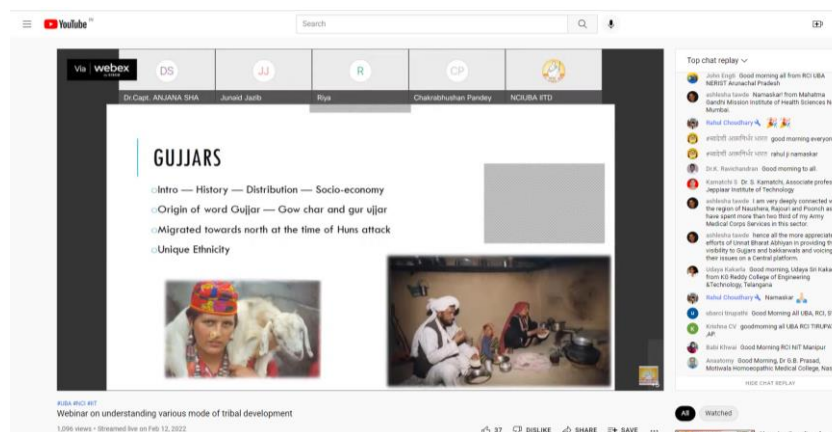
YouTube IN

Search

Via webex

DS
Dr.Capt. ANJANA SHA

JJ
Junaid Jazib

R
Riya

CP
Chakrabhushan Pandey

NCIUBA IITD

GUJJARS

Intro — History — Distribution — Socio-economy

Origin of word Gujjar — Gow char and gur ujjar

Migrated towards north at the time of Huns attack

Unique Ethnicity

Top chat replay

John Engti Good morning all from RCI UBA NERIST Arunachal Pradesh

ashlesha tawde Namaskar! from Mahatma Gandhi Mission Institute of Health Sciences Navi Mumbai.

Rahul Choudhary Namaskar

अक्षरोली आत्मनिर्भर भारत good morning everyone

अक्षरोली आत्मनिर्भर भारत rahul ji namaskar

Dr.K. Ravichandran Good morning to all.

Kamatchi S Dr. S. Kamatchi, Associate professor, Jeppiaar Institute of Technology

ashlesha tawde I am very deeply connected with the region of Naushera, Rajouri and Poonch as I have spent more than two third of my Army Medical Corps Services in this sector.

ashlesha tawde hence all the more appreciate efforts of Unnat Bharat Abhiyan in providing this visibility to Gujjars and bakkarwals and voicing their issues on a Central platform.

Udaya Kakarla Good morning, Udaya Sri Kakarla from KG Reddy College of Engineering &Technology, Telangana

Rahul Choudhary Namaskar

sbarsi tirupathi Good Morning All UBA, RCI, S

Krishna CV goodmorning all UBA RCI TIRUPATI AP

Babi Khwai Good Morning RCI NIT Manipur

Anaatomy Good Morning, Dr.S.B. Prasad, Motiwala Homoeopathic Medical College, Nas

HIDE CHAT REPLAY

#UBA #RCI #IIT

Webinar on understanding various mode of tribal development

1,096 views • Streamed live on Feb 12, 2022

37 DISLIKE SHARE SAVE

All Watched